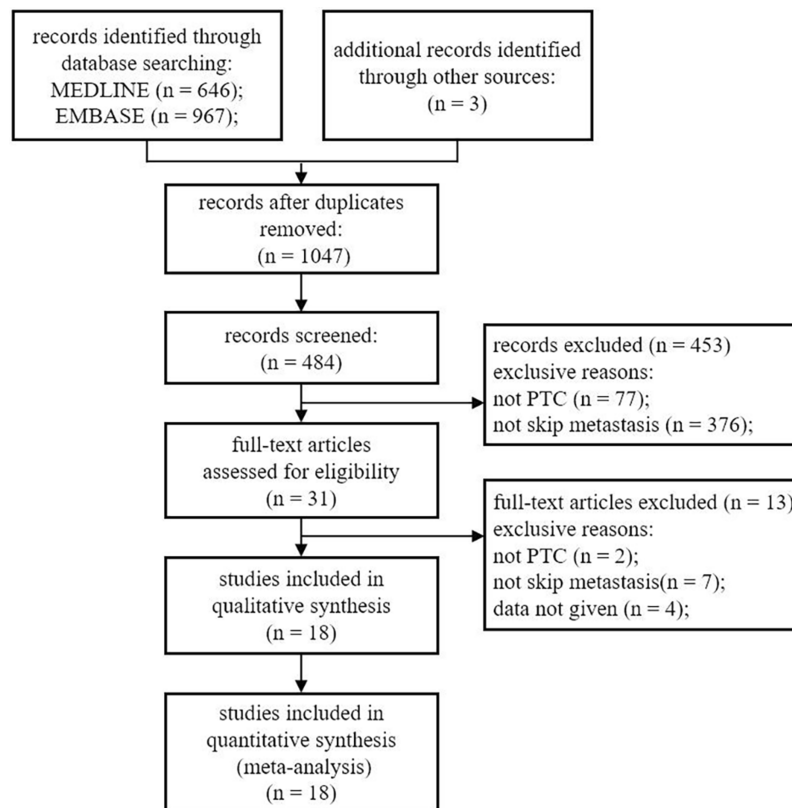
records identified through database searching:
MEDLINE (n = 646);
EMBASE (n = 967);

additional records identified through other sources:
(n = 3)

records after duplicates removed:
(n = 1047)

records screened:
(n = 484)

records excluded (n = 453)
exclusive reasons:
not PTC (n = 77);
not skip metastasis (n = 376);

full-text articles assessed for eligibility
(n = 31)

full-text articles excluded (n = 13)
exclusive reasons:
not PTC (n = 2);
not skip metastasis(n = 7);
data not given (n = 4);

studies included in qualitative synthesis
(n = 18)

studies included in quantitative synthesis
(meta-analysis)
(n = 18)